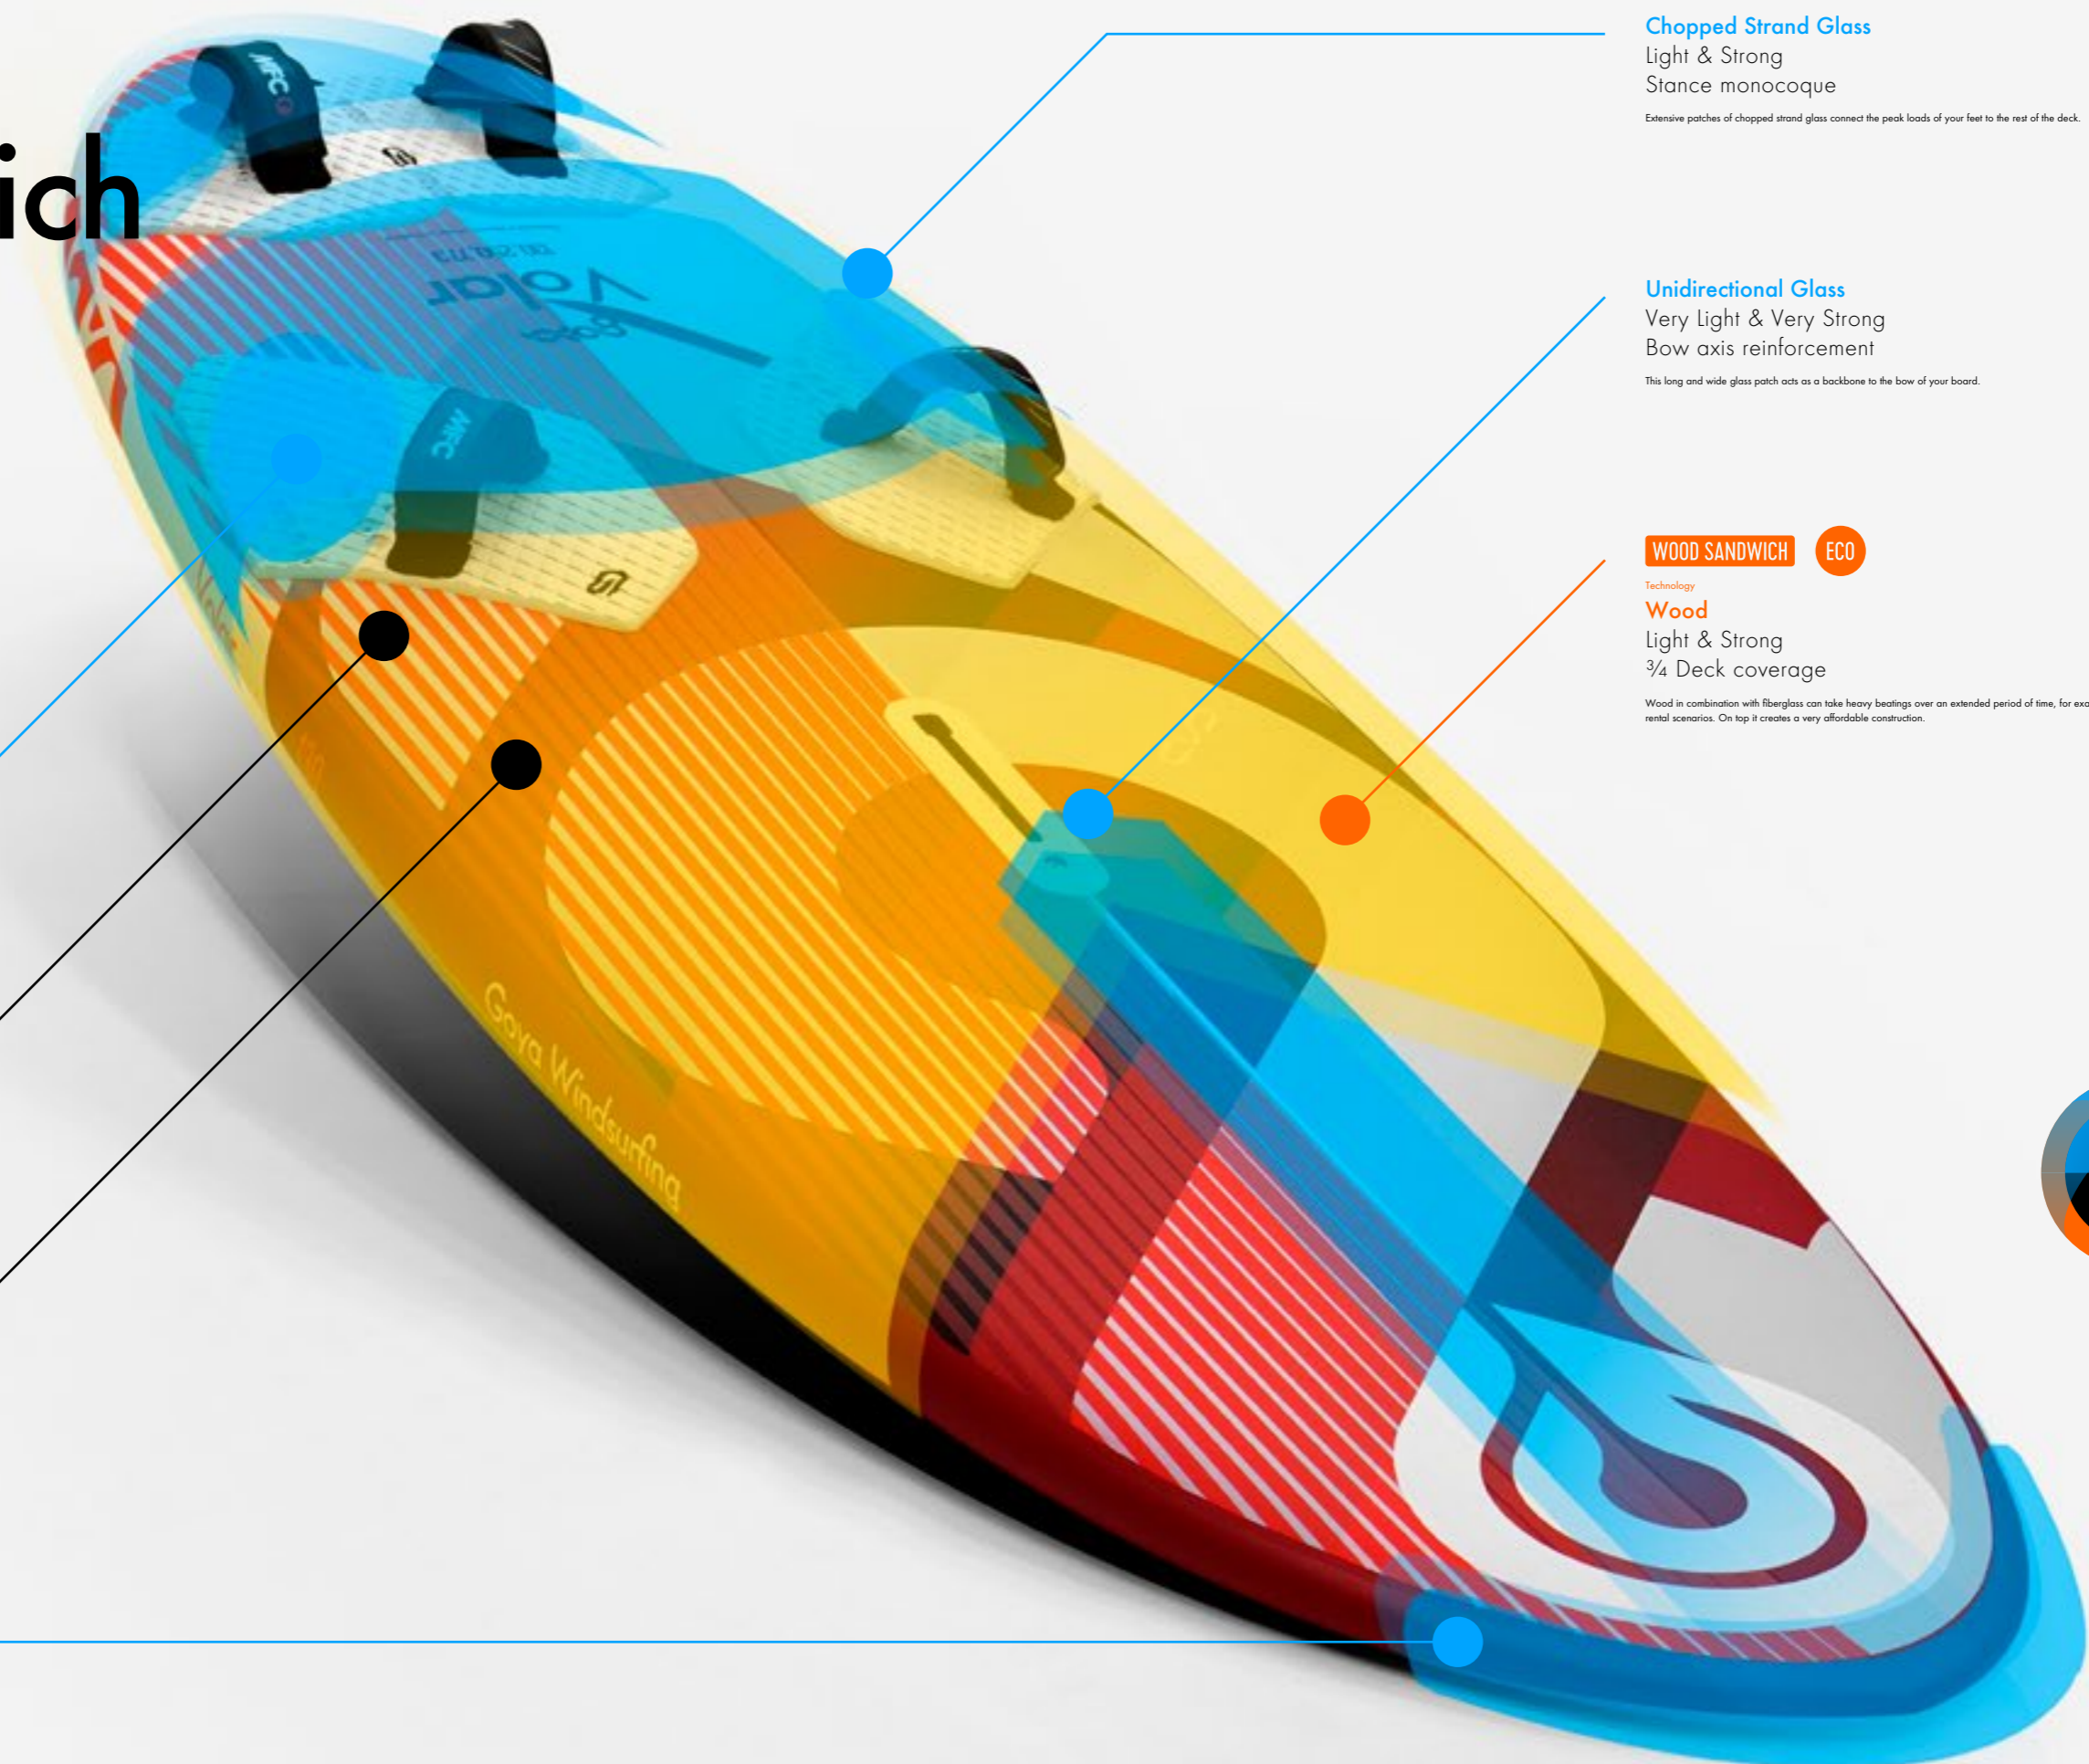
ich

Chopped Strand Glass
Light & Strong
Stance monocoque
Extensive patches of chopped strand glass connect the peak loads of your feet to the rest of the deck.

Unidirectional Glass
Very Light & Very Strong
Bow axis reinforcement
This long and wide glass patch acts as a backbone to the bow of your board.

WOOD SANDWICH ECO
Technology
Wood
Light & Strong
¾ Deck coverage
Wood in combination with fiberglass can take heavy beatings over an extended period of time, for exa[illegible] rental scenarios. On top it creates a very affordable construction.

MFC
Volar
MFC
Goya Windsurfing